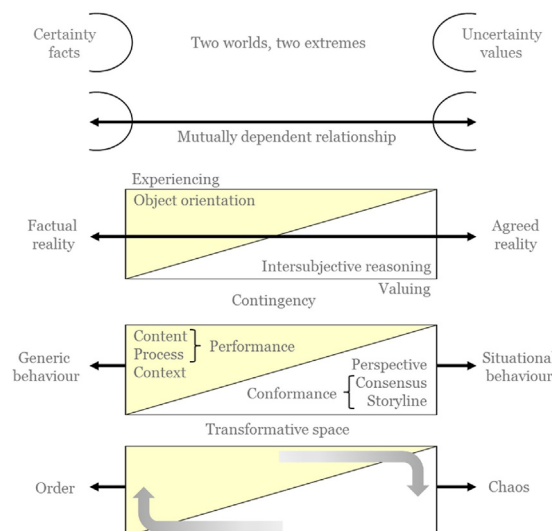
Certainty facts

Two worlds, two extremes

Uncertainty values

Mutually dependent relationship

Experiencing

Object orientation

Factual reality

Agreed reality

Intersubjective reasoning

Valuing

Contingency

Content
Process
Context

Performance

Generic behaviour

Perspective
Consensus
Storyline

Conformance

Situationa behaviour

Transformative space

Order

Chaos